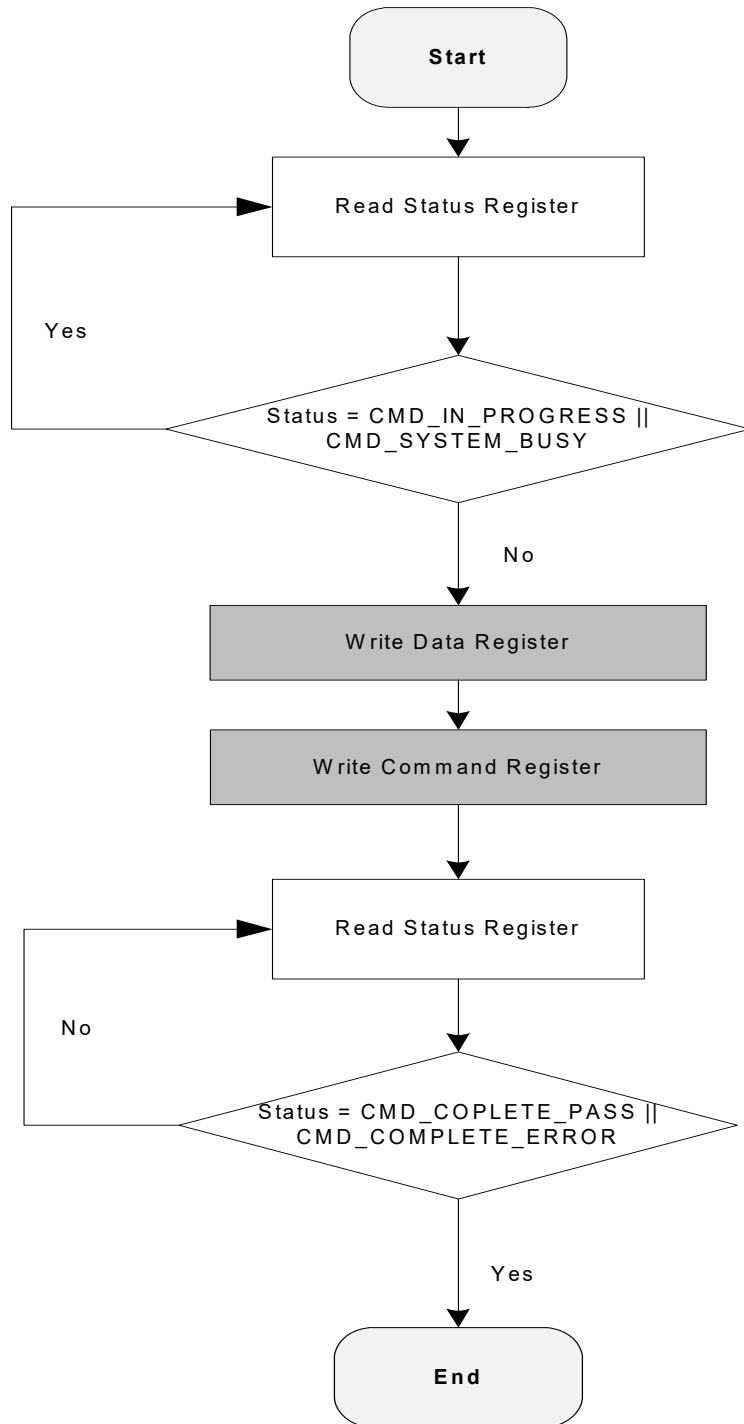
Start

Read Status Register

Yes

Status = CMD_IN_PROGRESS || CMD_SYSTEM_BUSY

No

Write Data Register

Write Command Register

Read Status Register

No

Status = CMD_COPLETE_PASS || CMD_COMPLETE_ERROR

Yes

End